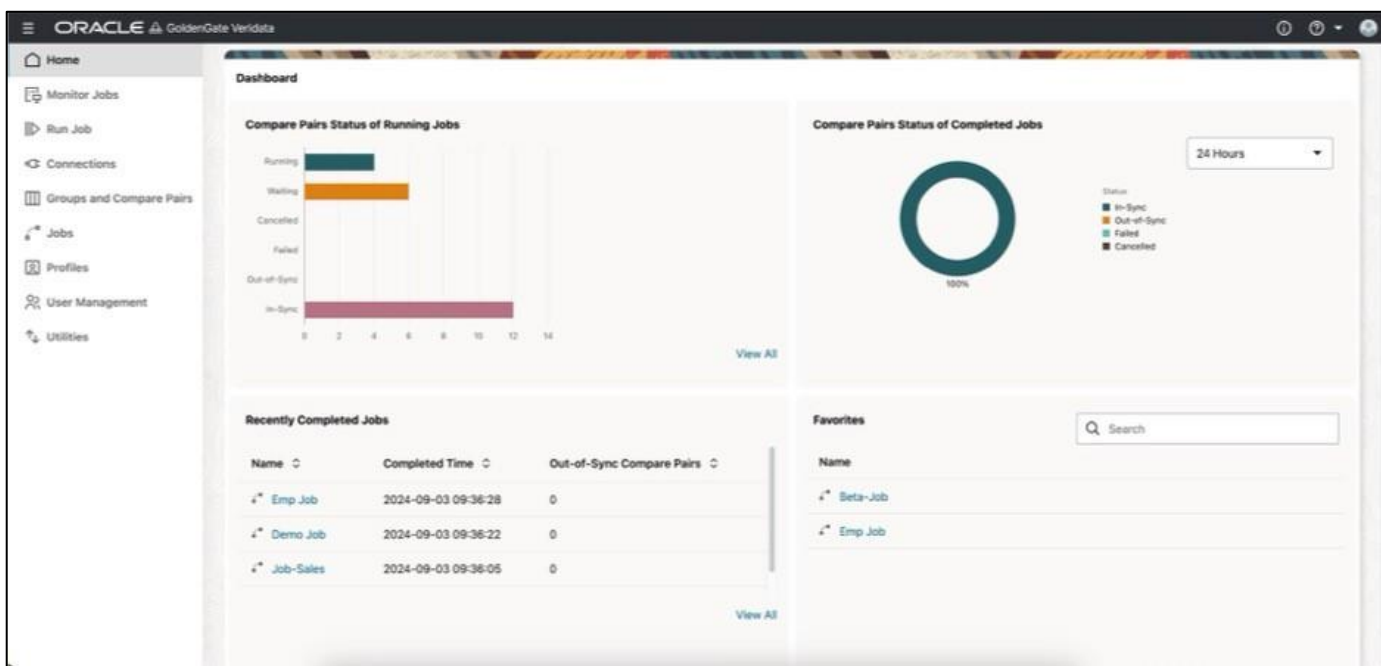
ORACLE GoldenGate Veridata

Home
Monitor Jobs
Run Job
Connections
Groups and Compare Pairs
Jobs
Profiles
User Management
Utilities

Dashboard

Compare Pairs Status of Running Jobs

Running
Waiting
Cancelled
Failed
Out-of-Sync
In-Sync

0 2 4 6 8 10 12 14

View All

Compare Pairs Status of Completed Jobs

24 Hours

Status
In-Sync
Out-of-Sync
Failed
Cancelled

100%

Recently Completed Jobs

| Name | Completed Time | Out-of-Sync Compare Pairs |
|---|---|---|
| Emp Job | 2024-09-03 09:36:28 | 0 |
| Demo Job | 2024-09-03 09:36:22 | 0 |
| Job-Sales | 2024-09-03 09:36:05 | 0 |

View All

Favorites

Search

Name
Beta-Job
Emp Job